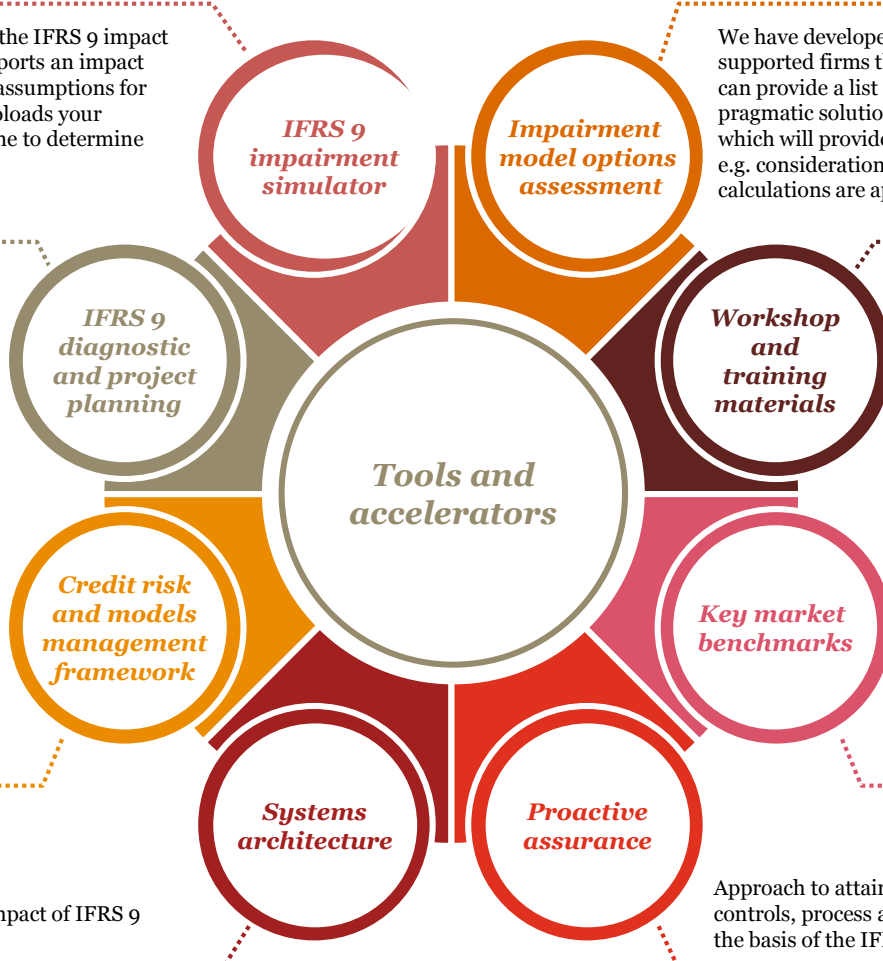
the IFRS 9 impact
ports an impact
assumptions for
ploads your
ne to determine

We have develope
supported firms t
can provide a list
pragmatic solutio
which will provide
e.g. consideration
calculations are a

IFRS 9 impairment simulator

Impairment model options assessment

IFRS 9 diagnostic and project planning

Workshop and training materials

Tools and accelerators

Credit risk and models management framework

Key market benchmarks

Systems architecture

Proactive assurance

npact of IFRS 9

Approach to attai
controls, process a
the basis of the IF